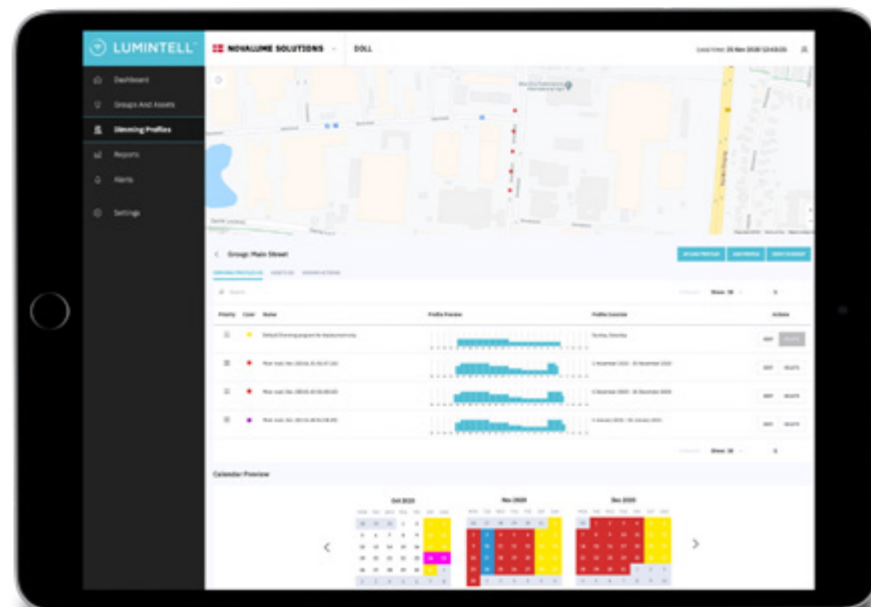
LUMINTELL

NOVALUME SOLUTIONS

DOLL

Local time: 25 Nov 2020 12:03:20

Dashboard

Groups And Assets

Dimming Profiles

Reports

Alerts

Settings

Group: Main Street

Show: 10

Priority Color Name Profile Preview Profile Duration Actions

Default Dimming program for Backcountries

Sunday, Saturday

1 November 2020 - 30 November 2020

1 December 2020 - 31 December 2020

1 January 2020 - 31 January 2020

EDIT

DELETE

Show: 10

Calendar Preview

Oct 2020

Nov 2020

Dec 2020